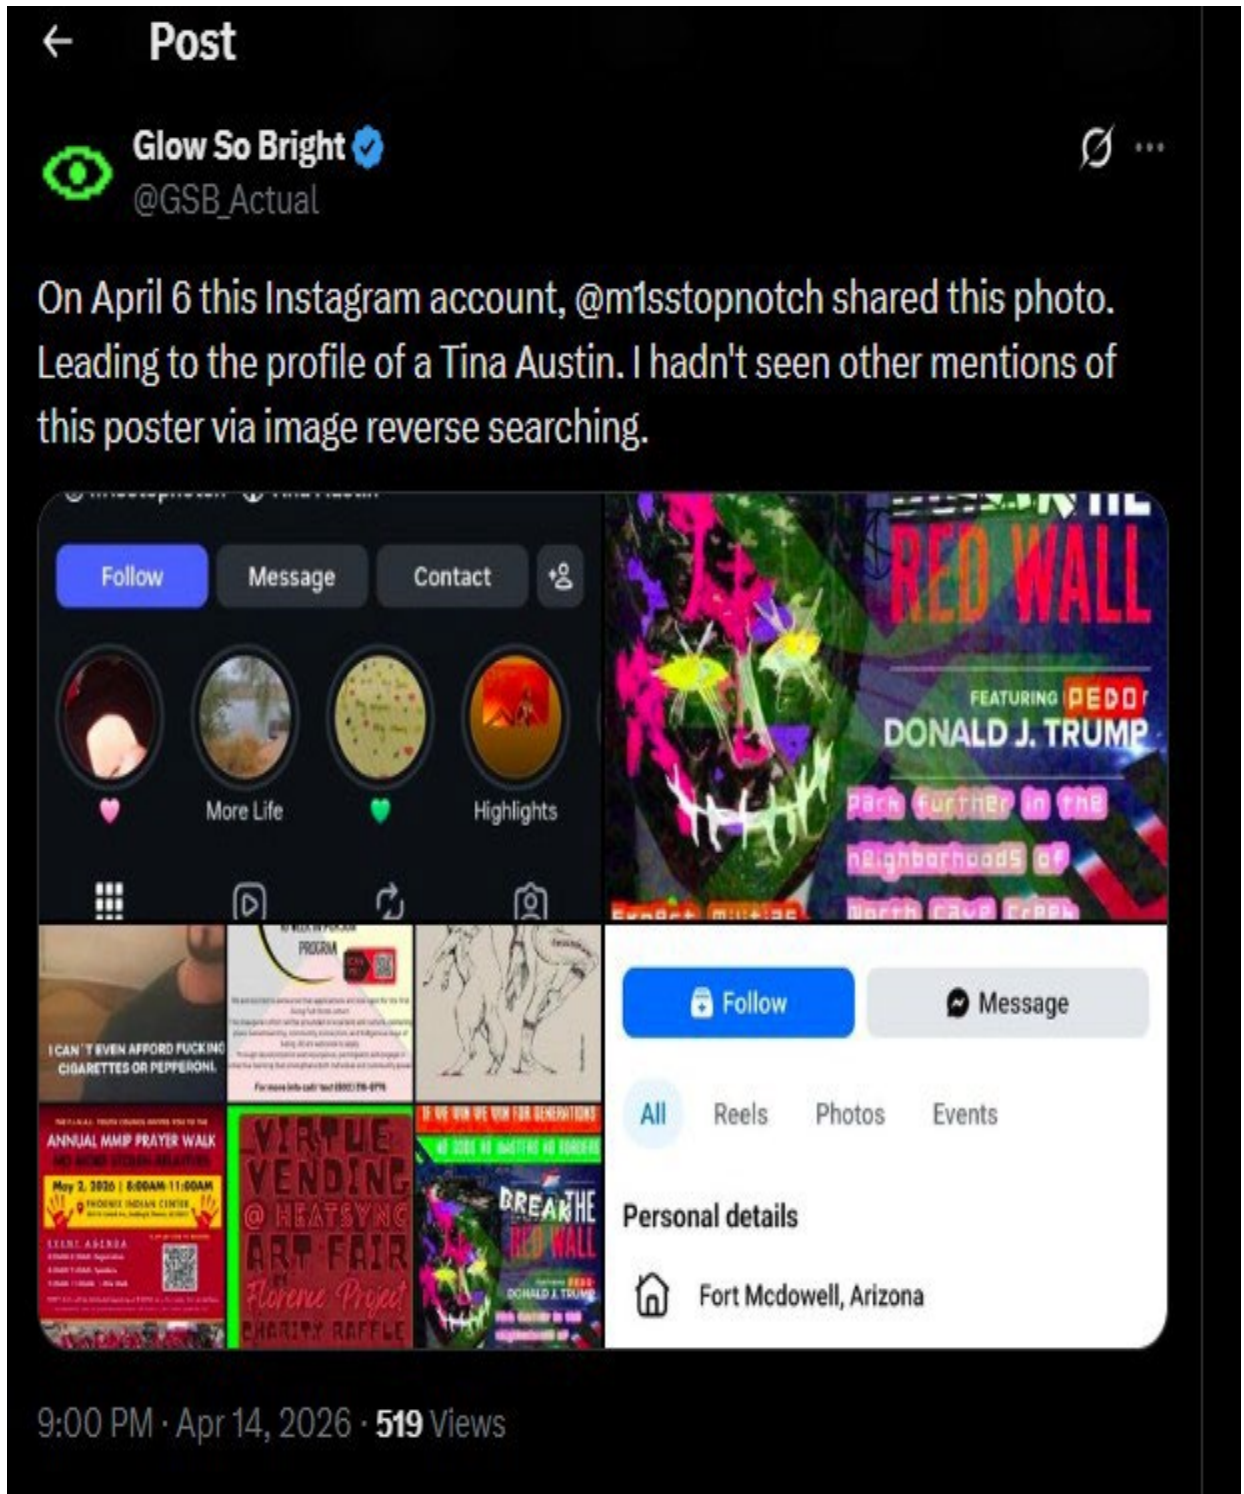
Post

Glow So Bright
@GSB_Actual

On April 6 this Instagram account, @m1sstopnotch shared this photo. Leading to the profile of a Tina Austin. I hadn't seen other mentions of this poster via image reverse searching.

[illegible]

Follow Message Contact

More Life Highlights

I CAN'T EVEN AFFORD FUCKING CIGARETTES OR PEPPERONI.

PROGRAM

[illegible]

ANNUAL MMIP PRAYER WALK

May 2, 2026 | 8:00AM-11:00AM

PHOENIX INDIAN CENTER

EVENT AGENDA

VIRTUE VENDING @ HEATSYNC ART FAIR Florence Project CHARITY RAFFLE

BREAK THE RED WALL

DONALD J. TRUMP

RED WALL

FEATURING PEDO DONALD J. TRUMP

Park further in the neighborhoods of North Cave Creek

Expect militas

Follow Message

All Reels Photos Events

Personal details

Fort Mcdowell, Arizona

9:00 PM · Apr 14, 2026 · 519 Views